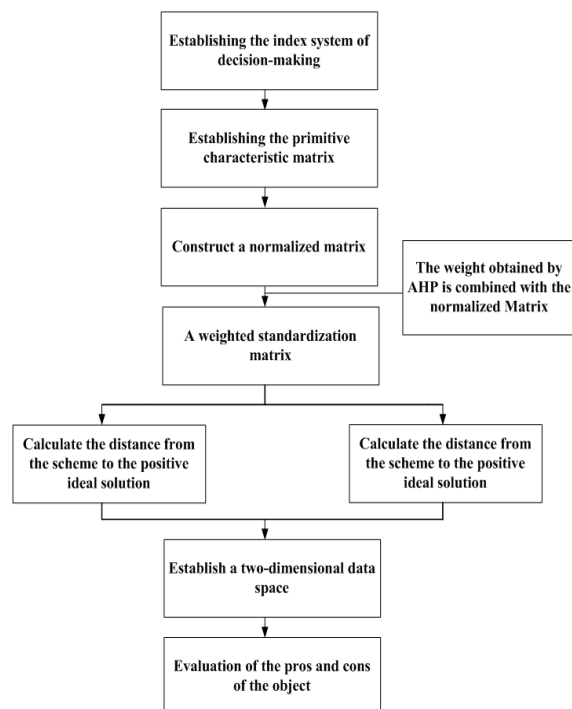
Establishing the index system of decision-making

Establishing the primitive characteristic matrix

Construct a normalized matrix

The weight obtained by AHP is combined with the normalized Matrix

A weighted standardization matrix

Calculate the distance from the scheme to the positive ideal solution

Calculate the distance from the scheme to the positive ideal solution

Establish a two-dimensional data space

Evaluation of the pros and cons of the object